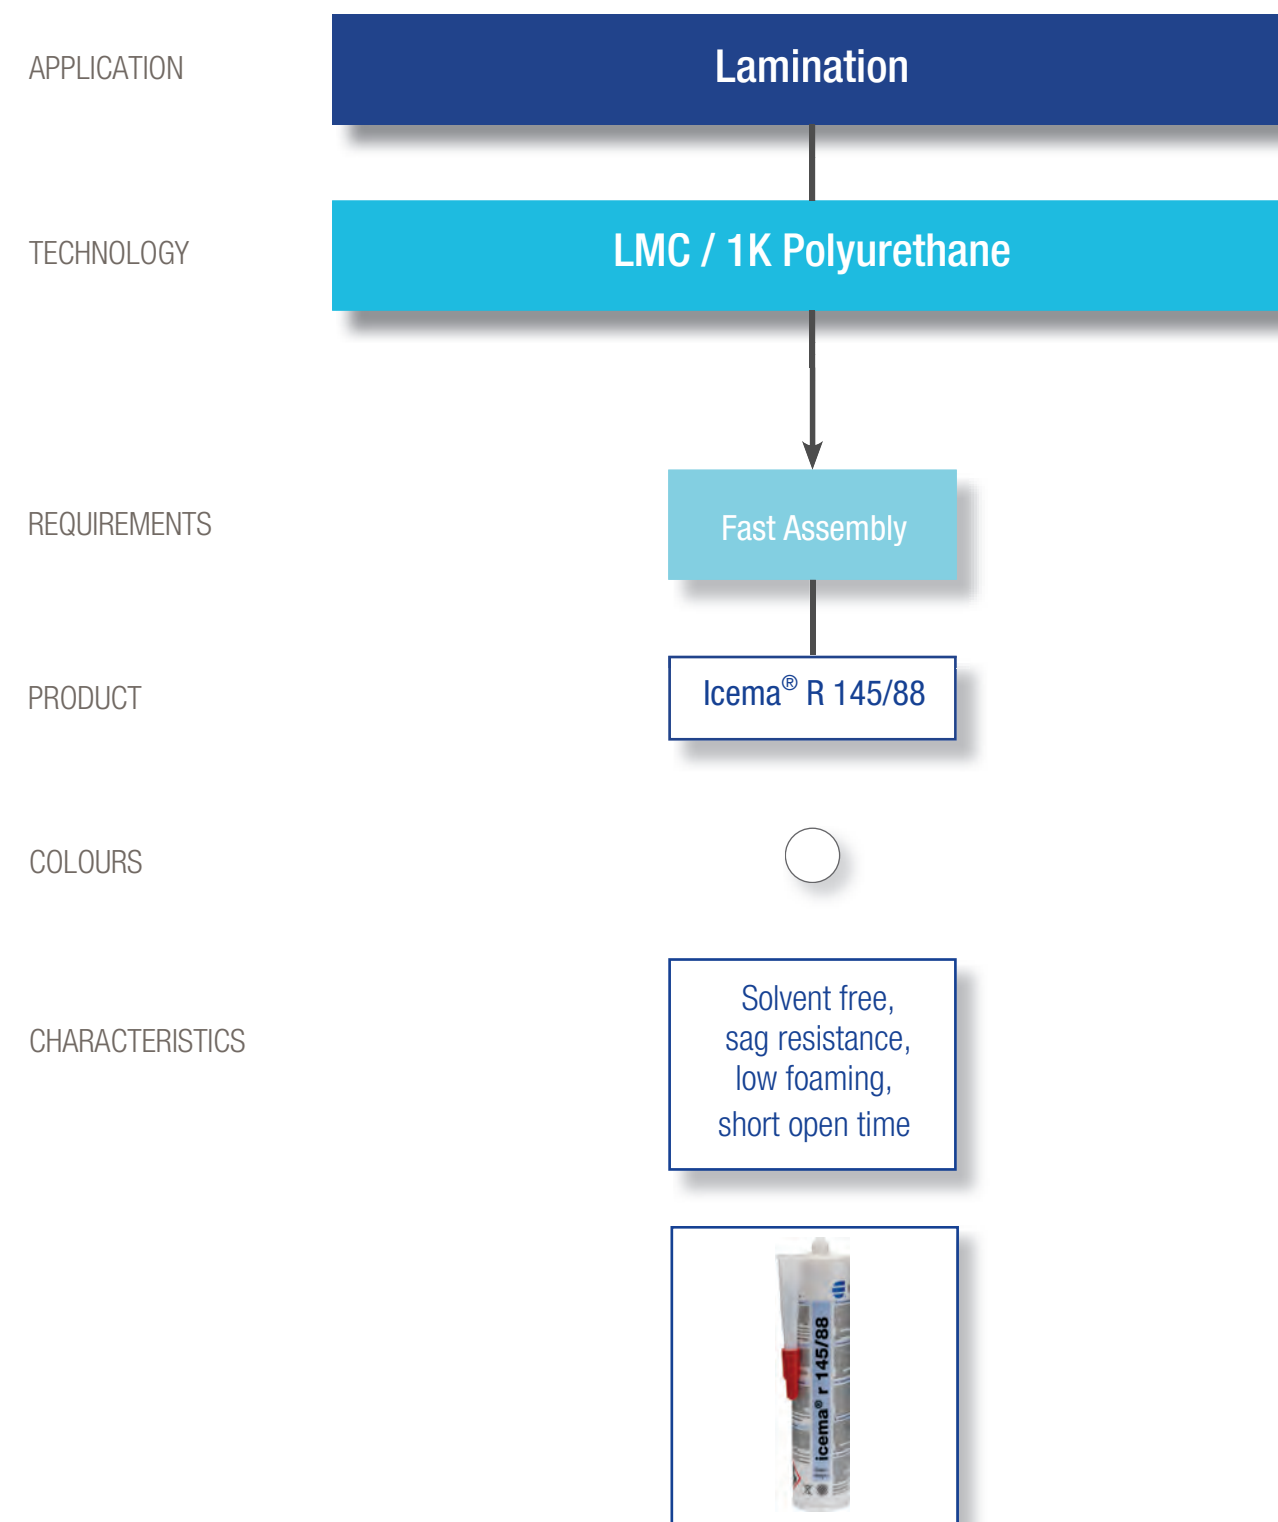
APPLICATION

Lamination

TECHNOLOGY

LMC / 1K Polyurethane

REQUIREMENTS

Fast Assembly

PRODUCT

Icema® R 145/88

COLOURS

CHARACTERISTICS

Solvent free, sag resistance, low foaming, short open time

icema® r 145/88